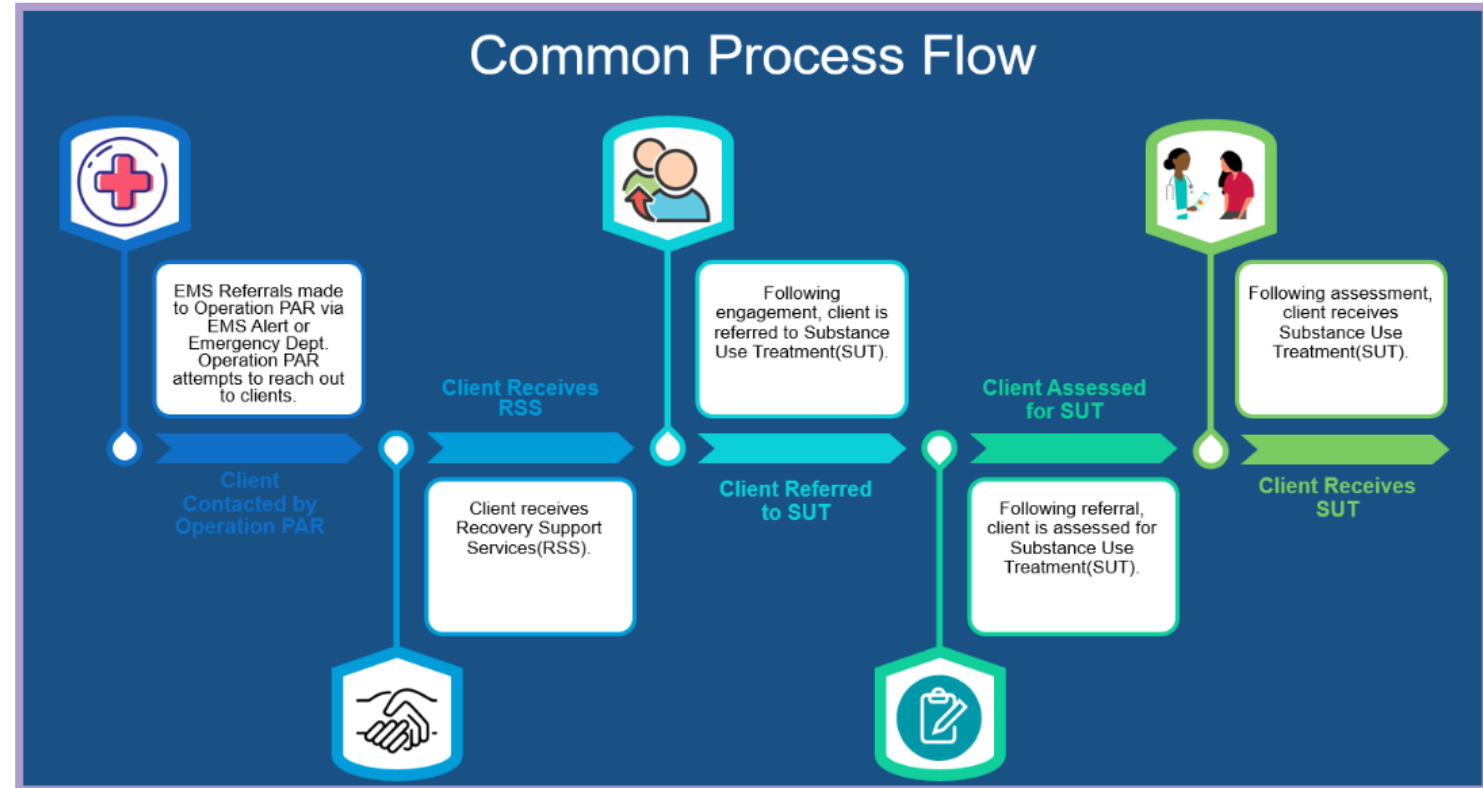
Common Process Flow

EMS Referrals made to Operation PAR via EMS Alert or Emergency Dept. Operation PAR attempts to reach out to clients.

Client Contacted by Operation PAR

Client Receives RSS

Client receives Recovery Support Services(RSS).

Following engagement, client is referred to Substance Use Treatment(SUT).

Client Referred to SUT

Client Assessed for SUT

Following referral, client is assessed for Substance Use Treatment(SUT).

Following assessment, client receives Substance Use Treatment(SUT).

Client Receives SUT